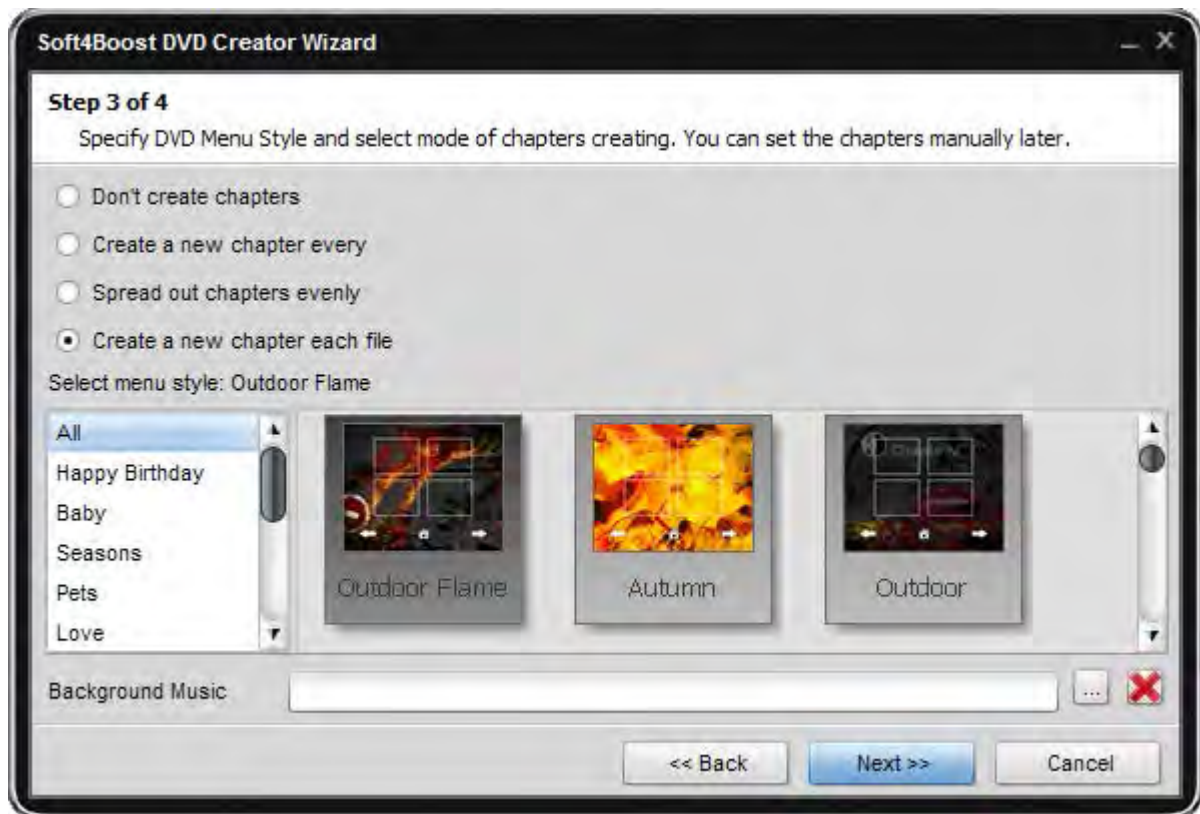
Soft4Boost DVD Creator Wizard

Step 3 of 4

Specify DVD Menu Style and select mode of chapters creating. You can set the chapters manually later.

Don't create chapters

Create a new chapter every

Spread out chapters evenly

Create a new chapter each file

Select menu style: Outdoor Flame

All
Happy Birthday
Baby
Seasons
Pets
Love

Outdoor Flame

Autumn

Outdoor

Background Music

...

<< Back

Next >>

Cancel